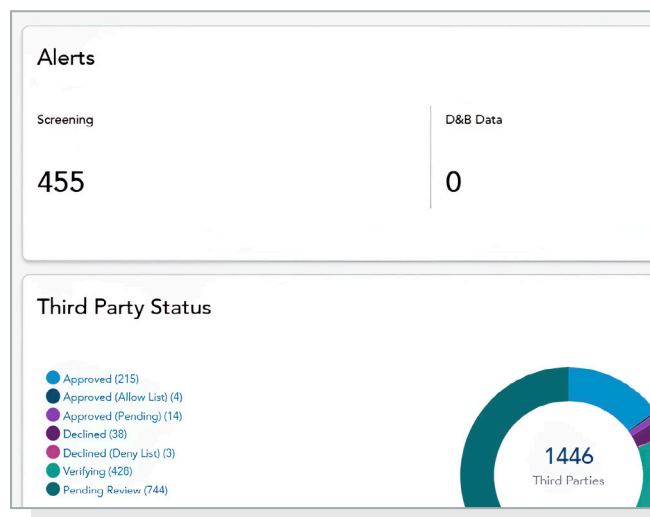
Alerts

Screening

455

D&B Data

0

Third Party Status

Approved (215)
Approved (Allow List) (4)
Approved (Pending) (14)
Declined (38)
Declined (Deny List) (3)
Verifying (428)
Pending Review (744)

1446
Third Parties